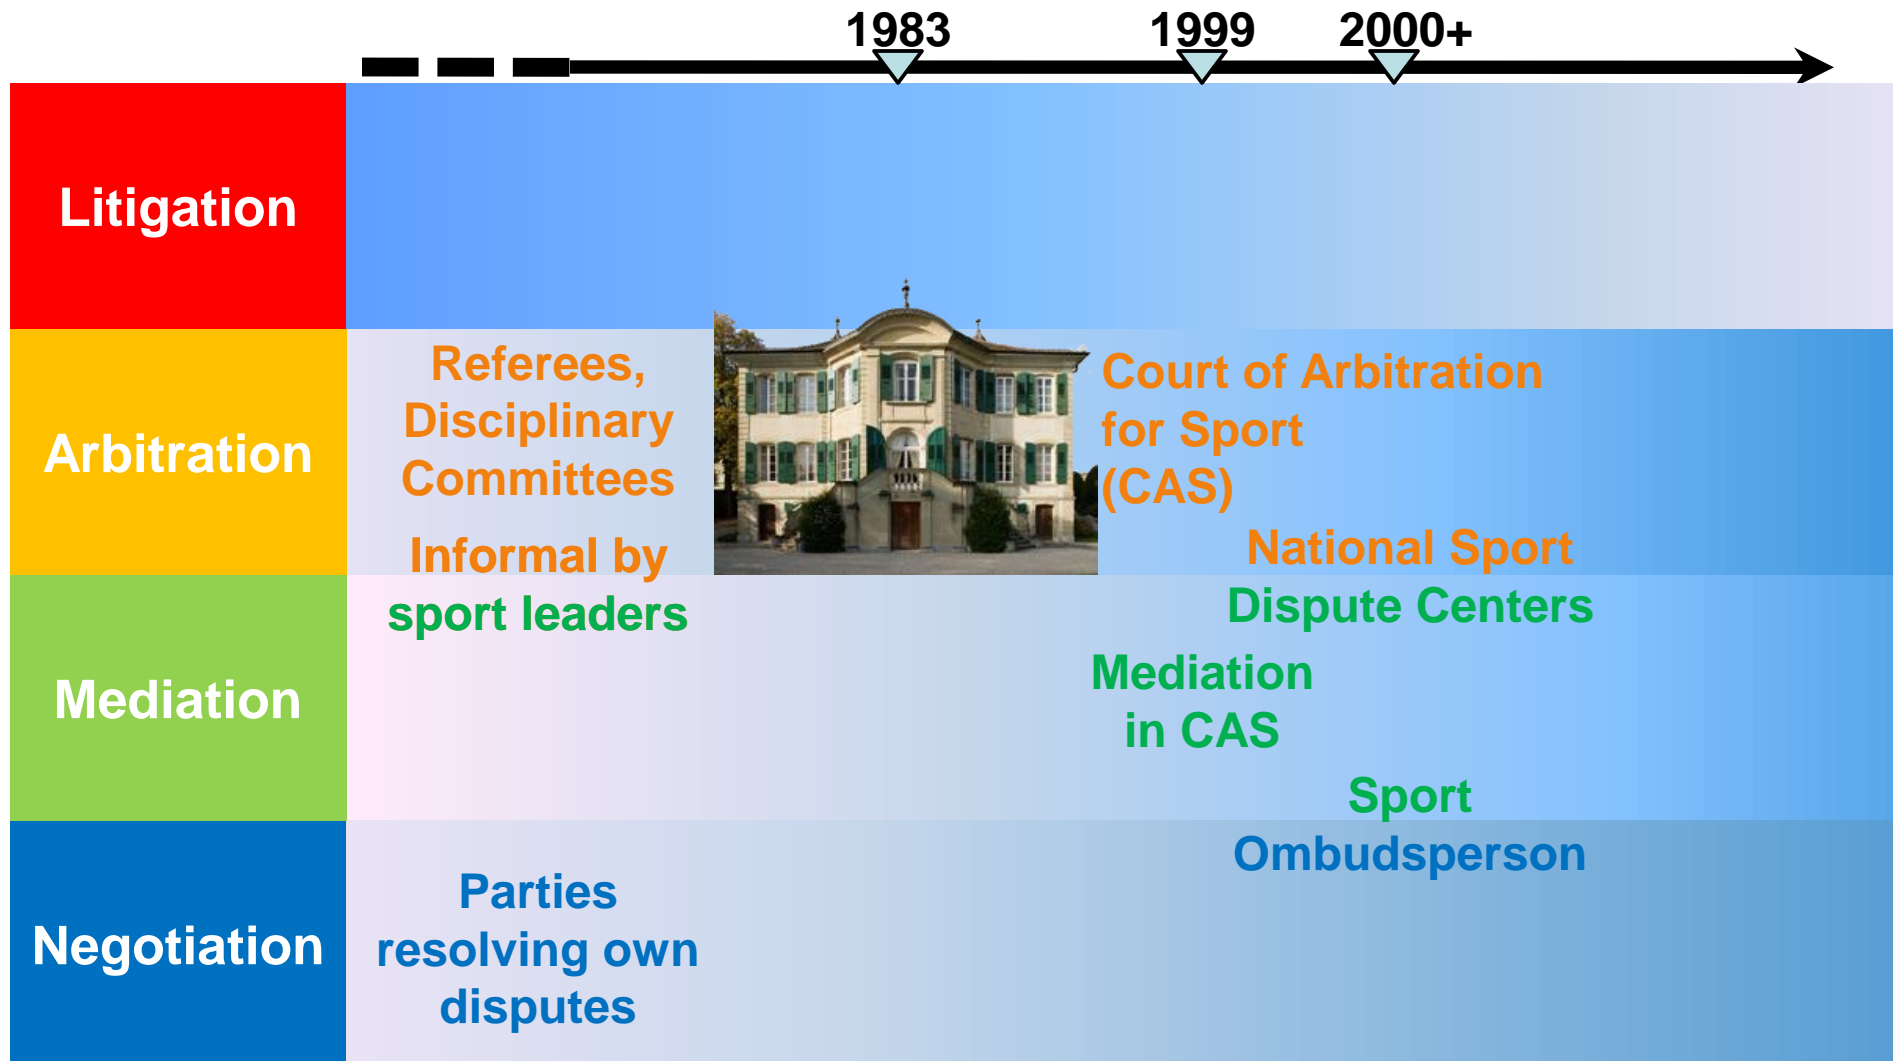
1983 1999 2000+

Litigation

Arbitration

Mediation

Negotiation

Referees, Disciplinary Committees

Informal by sport leaders

Court of Arbitration for Sport (CAS)

National Sport Dispute Centers

Mediation in CAS

Sport Ombudsperson

Parties resolving own disputes